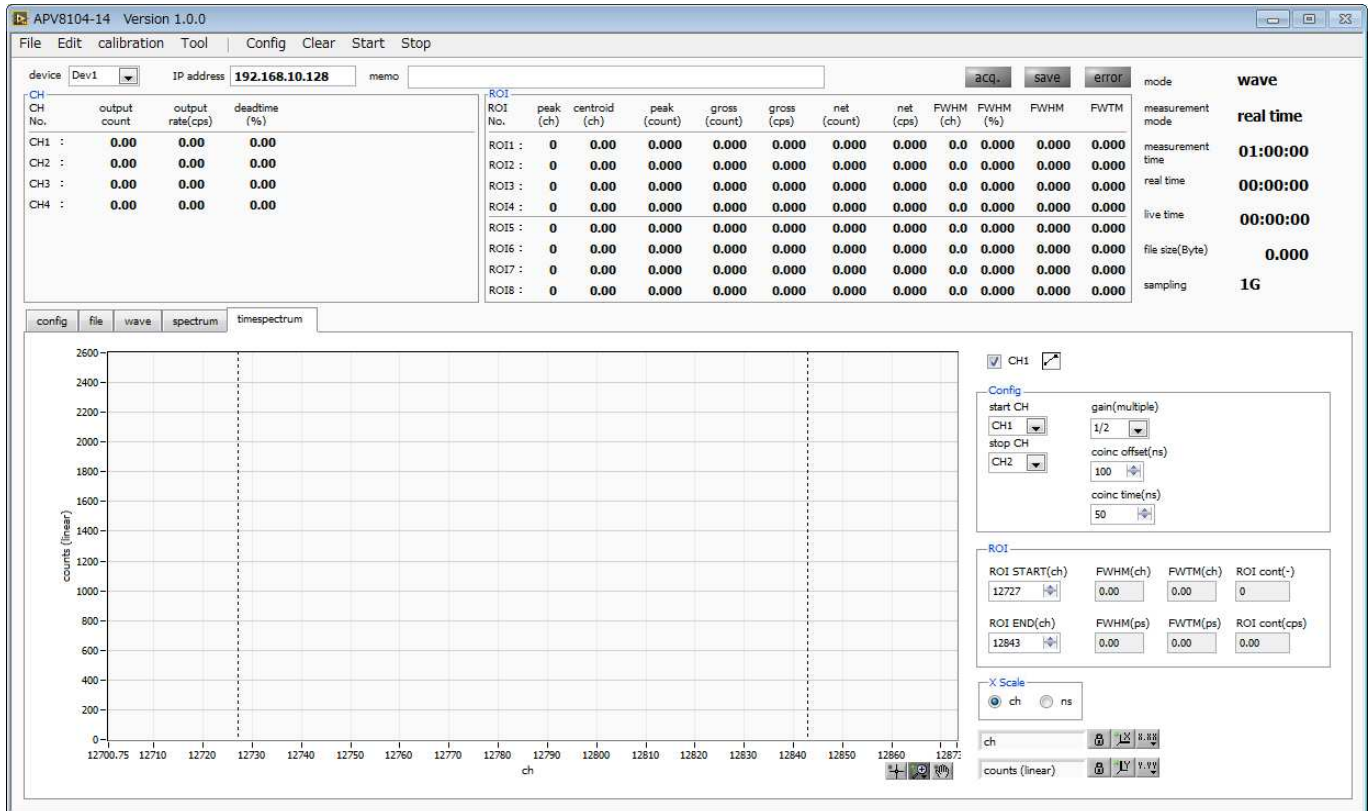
APV8104-14 Version 1.0.0

File Edit calibration Tool | Config Clear Start Stop

device Dev1 IP address 192.168.10.128 memo

acq. save error

CH

| CH No. | output count | output rate(cps) | deadtime (%) |
|---|---|---|---|
| CH1 : | 0.00 | 0.00 | 0.00 |
| CH2 : | 0.00 | 0.00 | 0.00 |
| CH3 : | 0.00 | 0.00 | 0.00 |
| CH4 : | 0.00 | 0.00 | 0.00 |

ROI

| ROI No. | peak (ch) | centroid (ch) | peak (count) | gross (count) | gross (cps) | net (count) | net (cps) | FWHM (ch) | FWHM (%) | FWHM | FWTM |
|---|---|---|---|---|---|---|---|---|---|---|---|
| ROI1 : | 0 | 0.00 | 0.000 | 0.000 | 0.000 | 0.000 | 0.000 | 0.0 | 0.000 | 0.000 | 0.000 |
| ROI2 : | 0 | 0.00 | 0.000 | 0.000 | 0.000 | 0.000 | 0.000 | 0.0 | 0.000 | 0.000 | 0.000 |
| ROI3 : | 0 | 0.00 | 0.000 | 0.000 | 0.000 | 0.000 | 0.000 | 0.0 | 0.000 | 0.000 | 0.000 |
| ROI4 : | 0 | 0.00 | 0.000 | 0.000 | 0.000 | 0.000 | 0.000 | 0.0 | 0.000 | 0.000 | 0.000 |
| ROI5 : | 0 | 0.00 | 0.000 | 0.000 | 0.000 | 0.000 | 0.000 | 0.0 | 0.000 | 0.000 | 0.000 |
| ROI6 : | 0 | 0.00 | 0.000 | 0.000 | 0.000 | 0.000 | 0.000 | 0.0 | 0.000 | 0.000 | 0.000 |
| ROI7 : | 0 | 0.00 | 0.000 | 0.000 | 0.000 | 0.000 | 0.000 | 0.0 | 0.000 | 0.000 | 0.000 |
| ROI8 : | 0 | 0.00 | 0.000 | 0.000 | 0.000 | 0.000 | 0.000 | 0.0 | 0.000 | 0.000 | 0.000 |

mode wave
measurement mode real time
measurement time 01:00:00
real time 00:00:00
live time 00:00:00
file size(Byte) 0.000
sampling 1G

config file wave spectrum timespectrum

2600 2400 2200 2000 1800 1600 1400 1200 1000 800 600 400 200 0
counts (linear)
12700.75 12710 12720 12730 12740 12750 12760 12770 12780 12790 12800 12810 12820 12830 12840 12850 12860 1287
ch

CH1

Config
start CH CH1
gain(multiple) 1/2
stop CH CH2
coinc offset(ns) 100
coinc time(ns) 50

ROI
ROI START(ch) 12727
FWHM(ch) 0.00
FWTM(ch) 0.00
ROI cont(-) 0
ROI END(ch) 12843
FWHM(ps) 0.00
FWTM(ps) 0.00
ROI cont(cps) 0.00

X Scale
ch ns

ch
counts (linear)